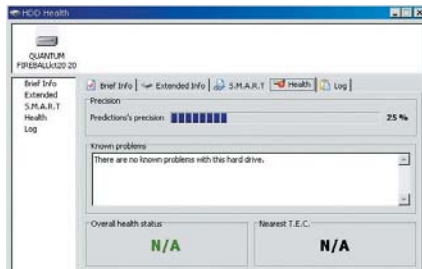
HDD Health

QUANTUM FIREBALLlct20 20

Brief Info
Extended
S.M.A.R.T
Health
Log

Brief Info | Extended Info | S.M.A.R.T | Health | Log

Precision

Predictions's precision

25 %

Known problems

There are no known problems with this hard drive.

Overall health status

N/A

Nearest T.E.C.

N/A